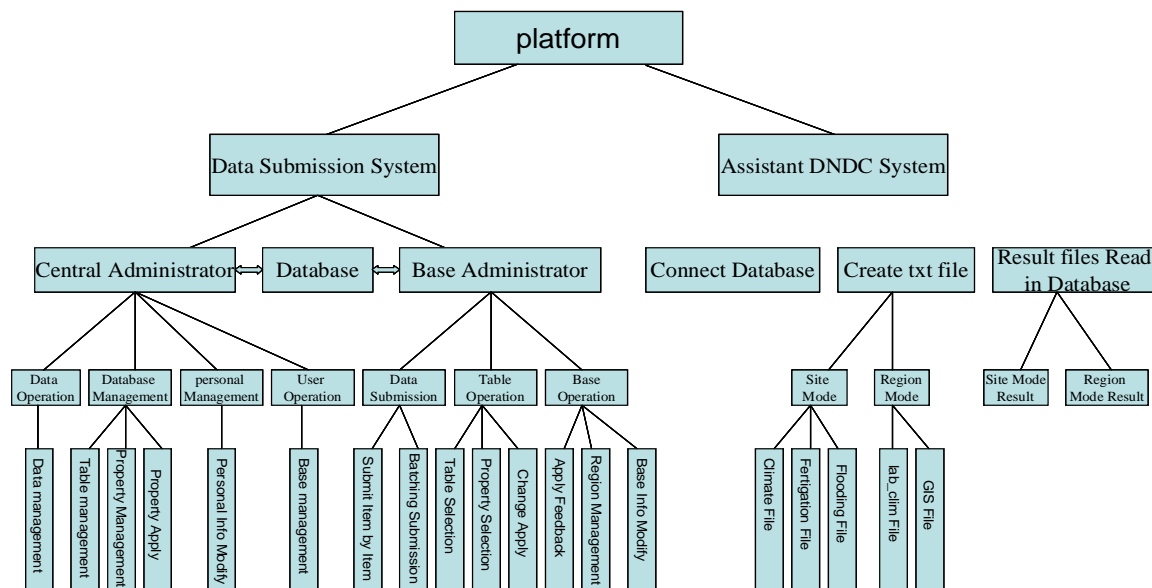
platform

Data Submission System

Assistant DNDC System

Central Administrator

Database

Base Administrator

Connect Database

Create txt file

Result files Read in Database

Data Operation

Database Management

personal Management

User Operation

Data Submission

Table Operation

Base Operation

Site Mode

Region Mode

Site Mode Result

Region Mode Result

Data management

Table management

Property Management

Property Apply

Personal Info Modify

Base management

Submit Item by Item

Batching Submission

Table Selection

Property Selection

Change Apply

Apply Feedback

Region Management

Base Info Modify

Climate File

Fertigation File

Flooding File

lab_clim File

GIS File